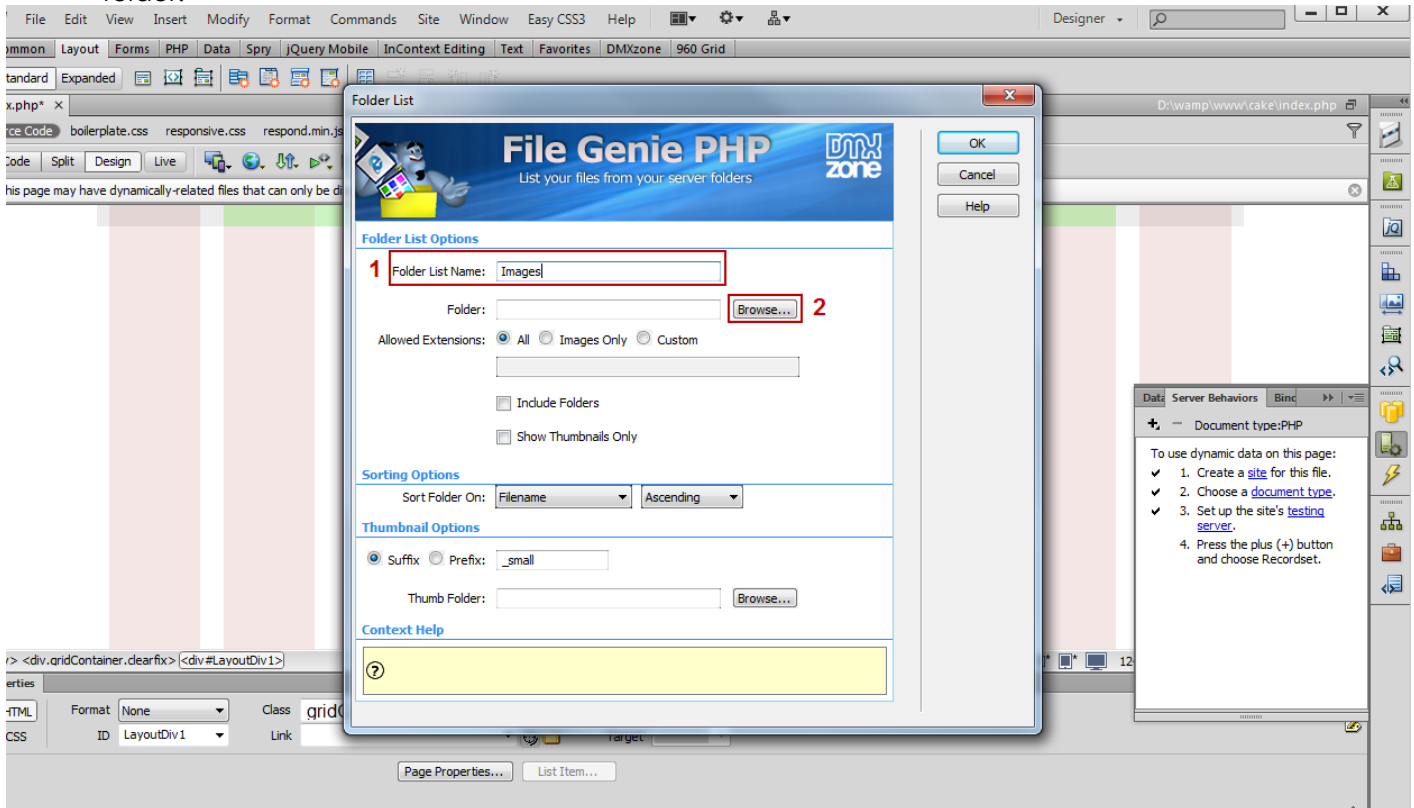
File Edit View Insert Modify Format Commands Site Window Easy CSS3 Help

Designer

ommon Layout Forms PHP Data Spry jQuery Mobile InContext Editing Text Favorites DMXzone 960 Grid

tandard Expanded

x.php*

D:\wamp\www\cake\index.php

rce Code boilerplate.css responsive.css respond.min.js

Code Split Design Live

his page may have dynamically-related files that can only be di

Folder List

File Genie PHP

List your files from your server folders

DMX zone

OK

Cancel

Help

Folder List Options

1 Folder List Name: Images

Folder: Browse... 2

Allowed Extensions: All Images Only Custom

Include Folders

Show Thumbnails Only

Sorting Options

Sort Folder On: Filename Ascending

Thumbnail Options

Suffix Prefix: _small

Thumb Folder: Browse...

Context Help

?

Data Server Behaviors Bind

+ − Document type:PHP

To use dynamic data on this page:

1. Create a site for this file.

2. Choose a document type.

3. Set up the site's testing server.

4. Press the plus (+) button and choose Recordset.

> <div.gridContainer.clearfix> <div#LayoutDiv1>

erties

HTML Format None Class grid

CSS ID LayoutDiv1 Link

Target

Page Properties... List Item...